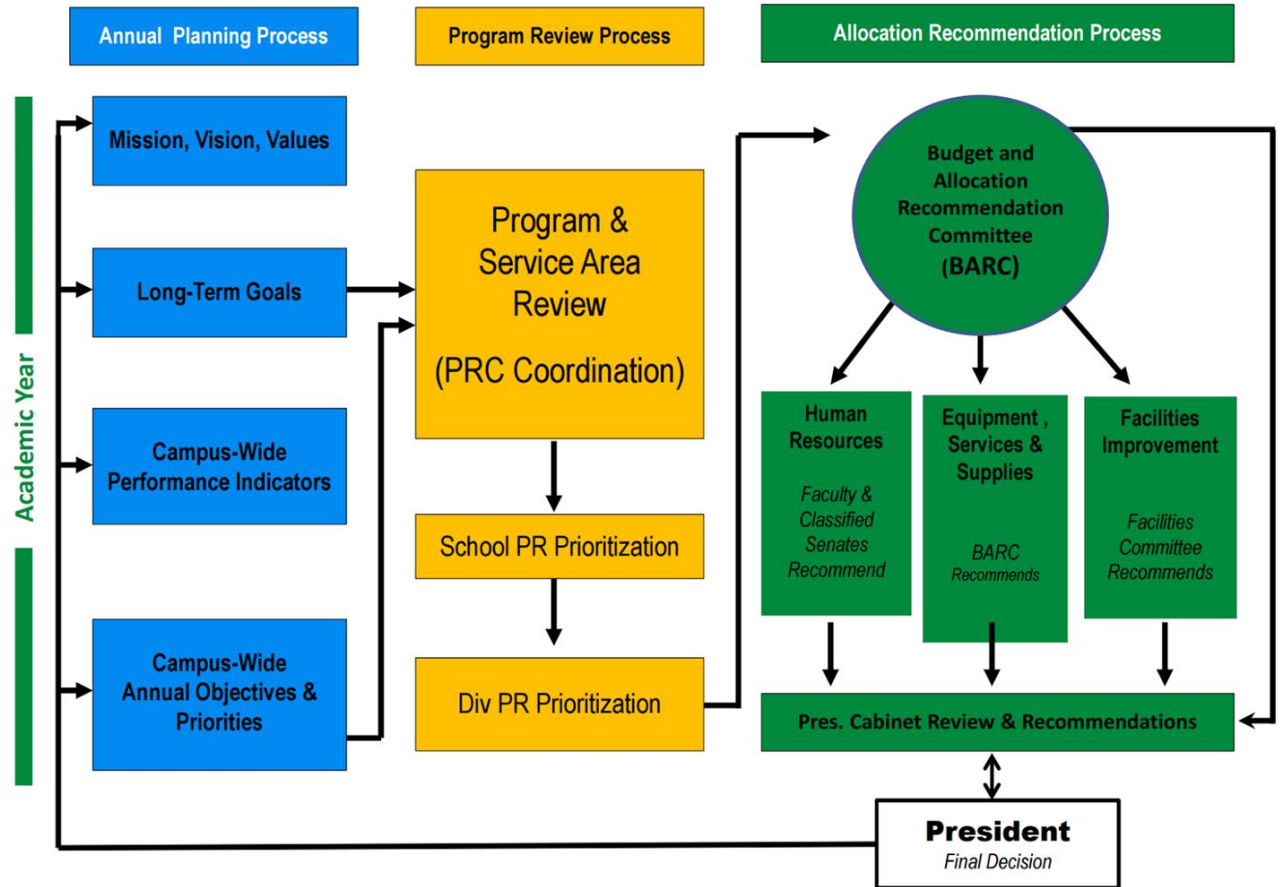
Annual Planning Process

Program Review Process

Allocation Recommendation Process

Academic Year

Mission, Vision, Values

Long-Term Goals

Campus-Wide Performance Indicators

Campus-Wide Annual Objectives & Priorities

Program & Service Area Review

(PRC Coordination)

School PR Prioritization

Div PR Prioritization

Budget and Allocation Recommendation Committee (BARC)

Human Resources

Faculty & Classified Senates Recommend

Equipment , Services & Supplies

BARC Recommends

Facilities Improvement

Facilities Committee Recommends

Pres. Cabinet Review & Recommendations

President

Final Decision